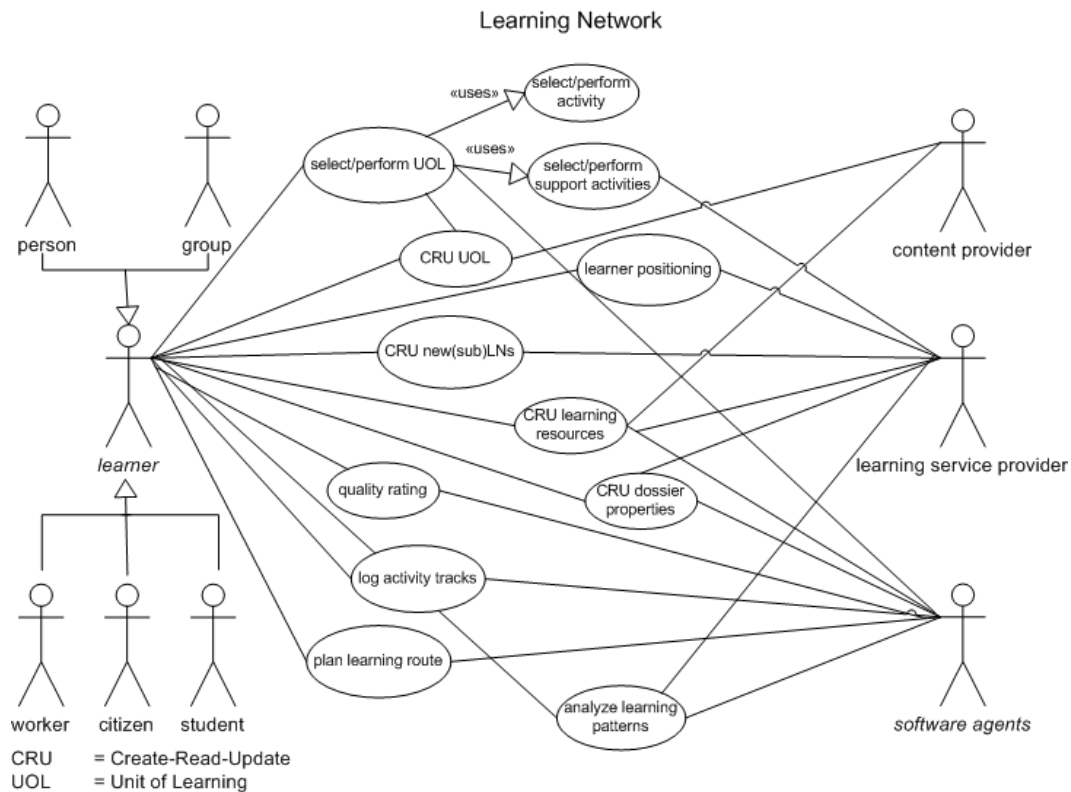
Learning Network

«uses»

select/perform activity

«uses»

select/perform UOL

select/perform support activities

person

group

CRU UOL

learner positioning

content provider

CRU new(sub)LNs

learner

CRU learning resources

learning service provider

quality rating

CRU dossier properties

log activity tracks

plan learning route

analyze learning patterns

worker

citizen

student

software agents

CRU = Create-Read-Update
UOL = Unit of Learning